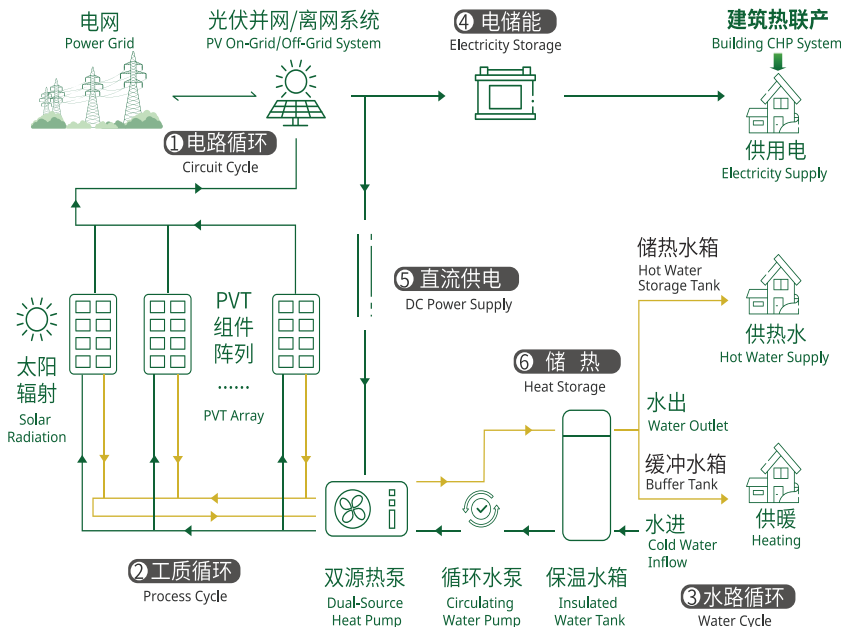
电网
Power Grid

光伏并网/离网系统
PV On-Grid/Off-Grid System

④ 电储能
Electricity Storage

建筑热联产
Building CHP System

① 电路循环
Circuit Cycle

供用电
Electricity Supply

⑤ 直流供电
DC Power Supply

储热水箱
Hot Water Storage Tank

供热水
Hot Water Supply

太阳辐射
Solar Radiation

PVT 组件阵列
......
PVT Array

⑥ 储 热
Heat Storage

水出
Water Outlet

缓冲水箱
Buffer Tank

供暖
Heating

水进
Cold Water Inflow

② 工质循环
Process Cycle

双源热泵
Dual-Source Heat Pump

循环水泵
Circulating Water Pump

保温水箱
Insulated Water Tank

③ 水路循环
Water Cycle